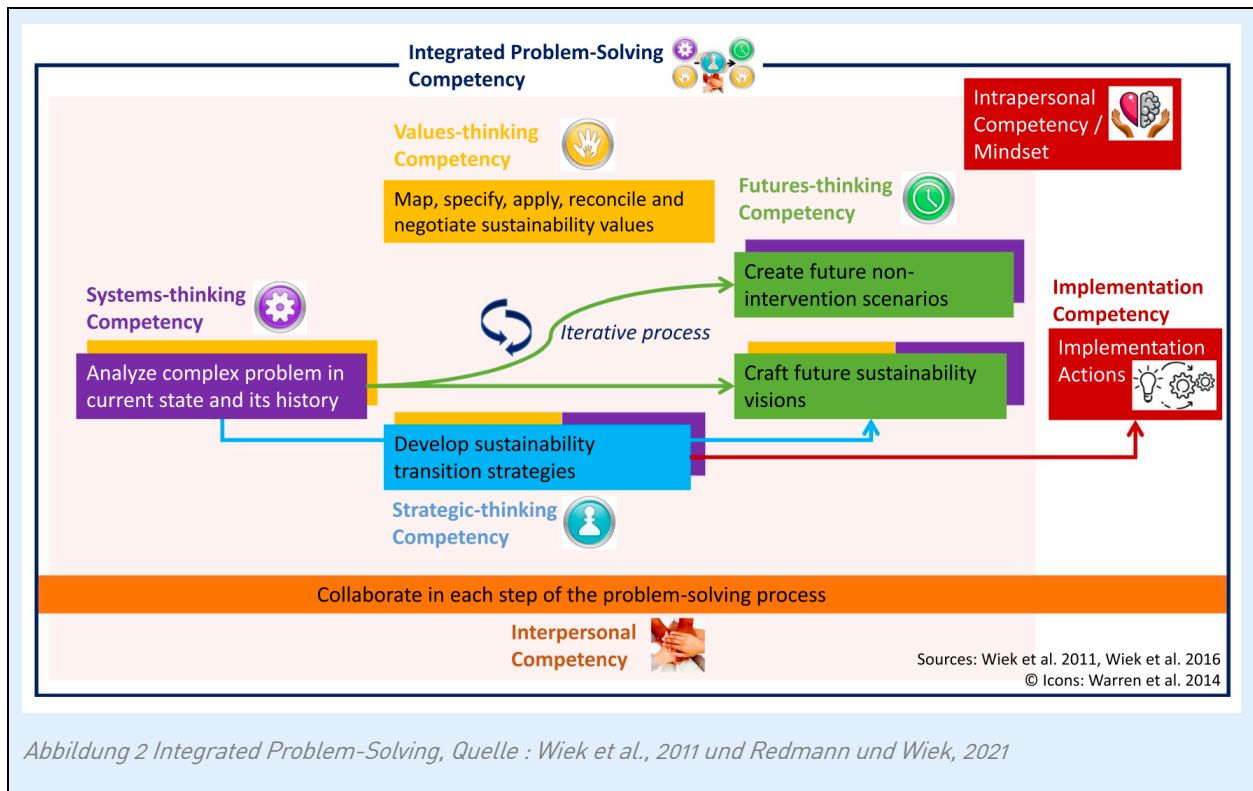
Integrated Problem-Solving Competency

Intrapersonal Competency / Mindset

Values-thinking Competency

Map, specify, apply, reconcile and negotiate sustainability values

Futures-thinking Competency

Create future non-intervention scenarios

Systems-thinking Competency

Iterative process

Implementation Competency

Implementation Actions

Analyze complex problem in current state and its history

Craft future sustainability visions

Develop sustainability transition strategies

Strategic-thinking Competency

Collaborate in each step of the problem-solving process

Interpersonal Competency

Sources: Wiek et al. 2011, Wiek et al. 2016
© Icons: Warren et al. 2014

Abbildung 2 Integrated Problem-Solving, Quelle : Wiek et al., 2011 und Redmann und Wiek, 2021